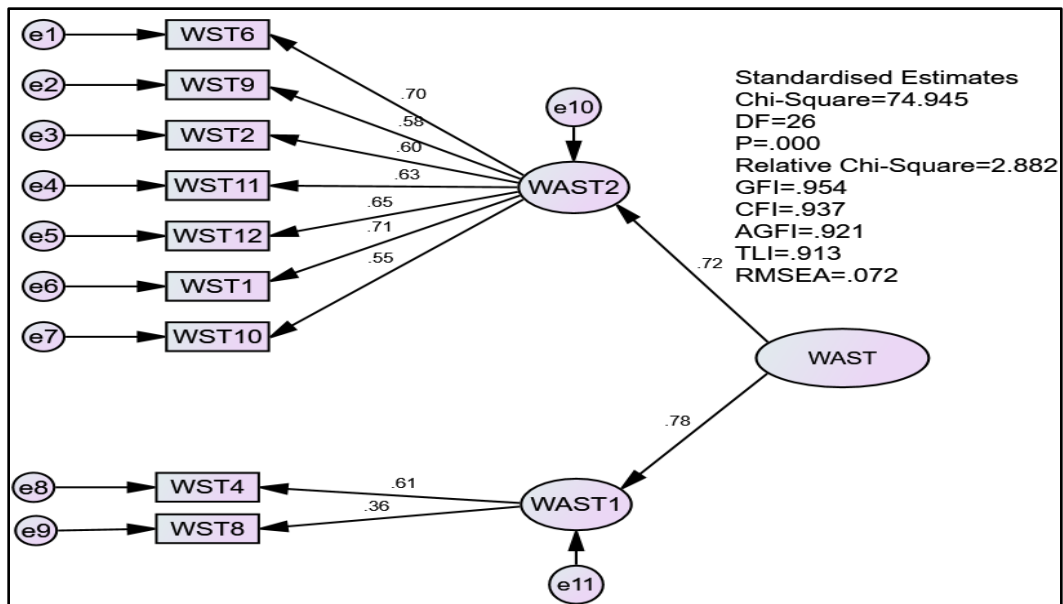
e1
WST6
e2
WST9
e3
WST2
e4
WST11
e5
WST12
e6
WST1
e7
WST10
.70
.58
.60
.63
.65
.71
.55
e10
WAST2
Standardised Estimates
Chi-Square=74.945
DF=26
P=.000
Relative Chi-Square=2.882
GFI=.954
CFI=.937
AGFI=.921
TLI=.913
RMSEA=.072
.72
WAST
.78
e8
WST4
e9
WST8
.61
.36
WAST1
e11